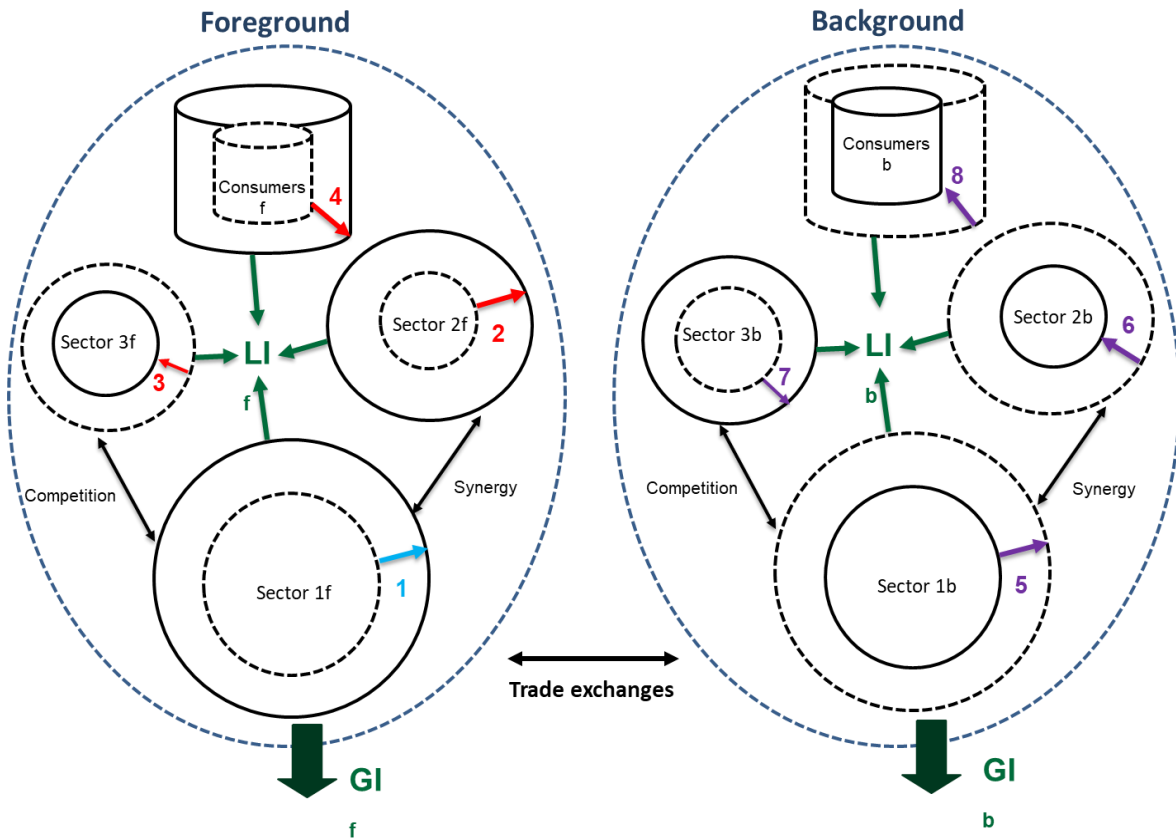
Foreground

Consumers f

4

Sector 3f

3

LI f

Sector 2f

2

Competition

Synergy

Sector 1f

1

GI f

Background

Consumers b

8

Sector 3b

7

LI b

Sector 2b

6

Competition

Synergy

Sector 1b

5

GI b

Trade exchanges